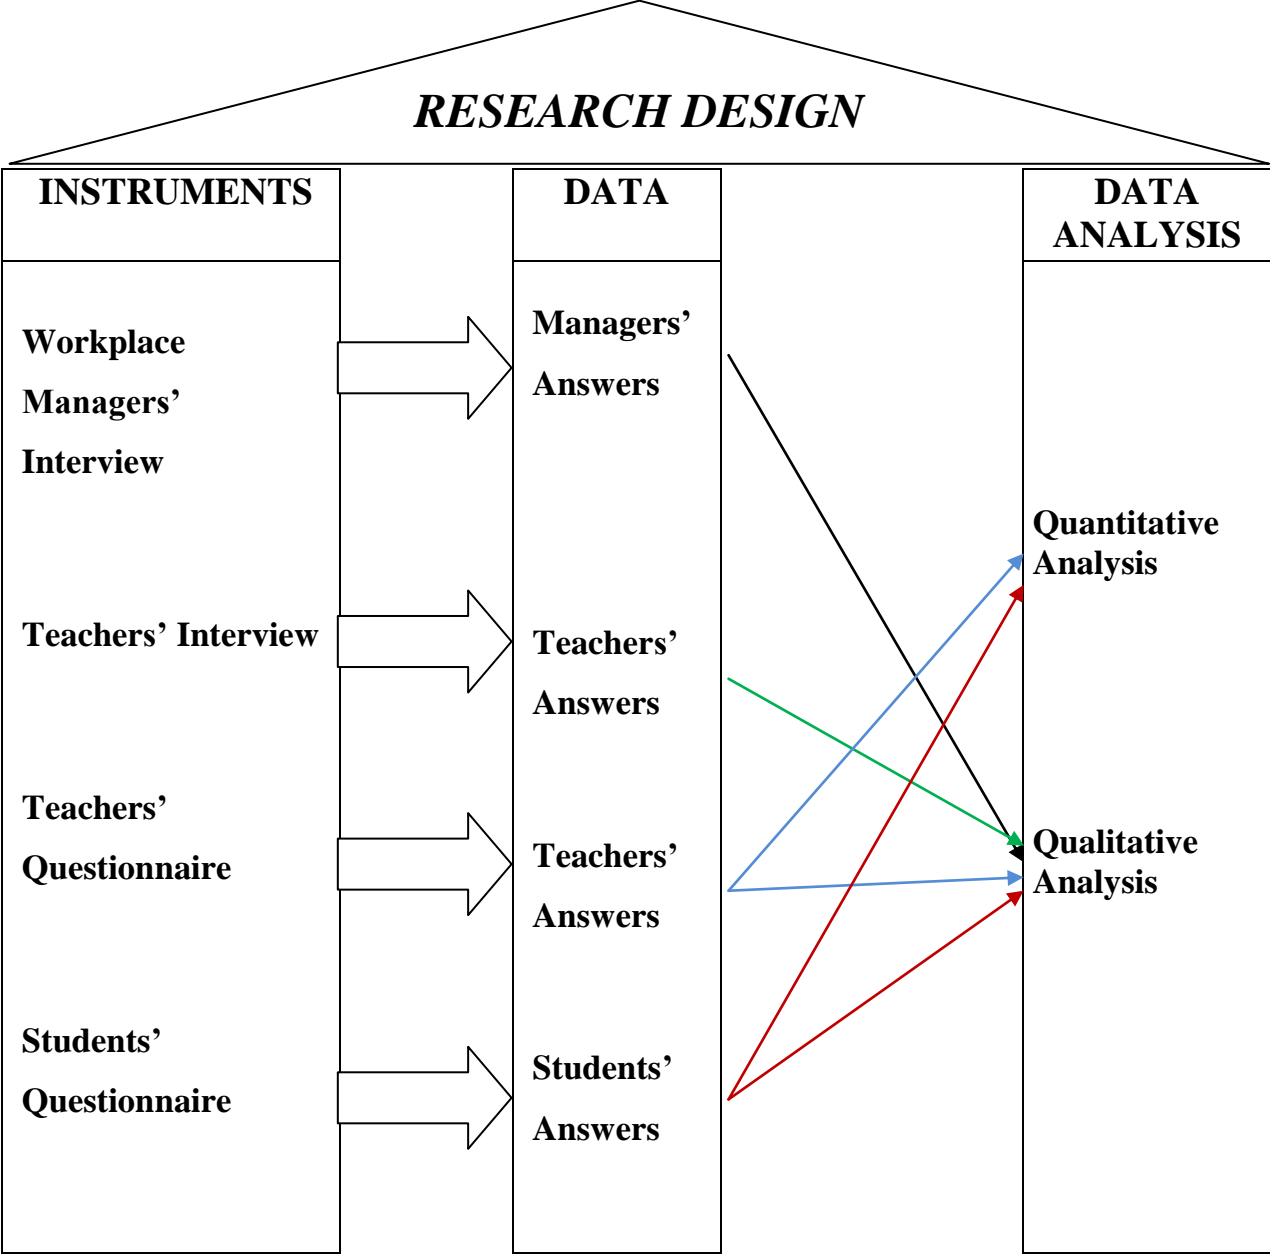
RESEARCH DESIGN

INSTRUMENTS

Workplace Managers' Interview

Teachers' Interview

Teachers' Questionnaire

Students' Questionnaire

DATA

Managers' Answers

Teachers' Answers

Teachers' Answers

Students' Answers

DATA ANALYSIS

Quantitative Analysis

Qualitative Analysis